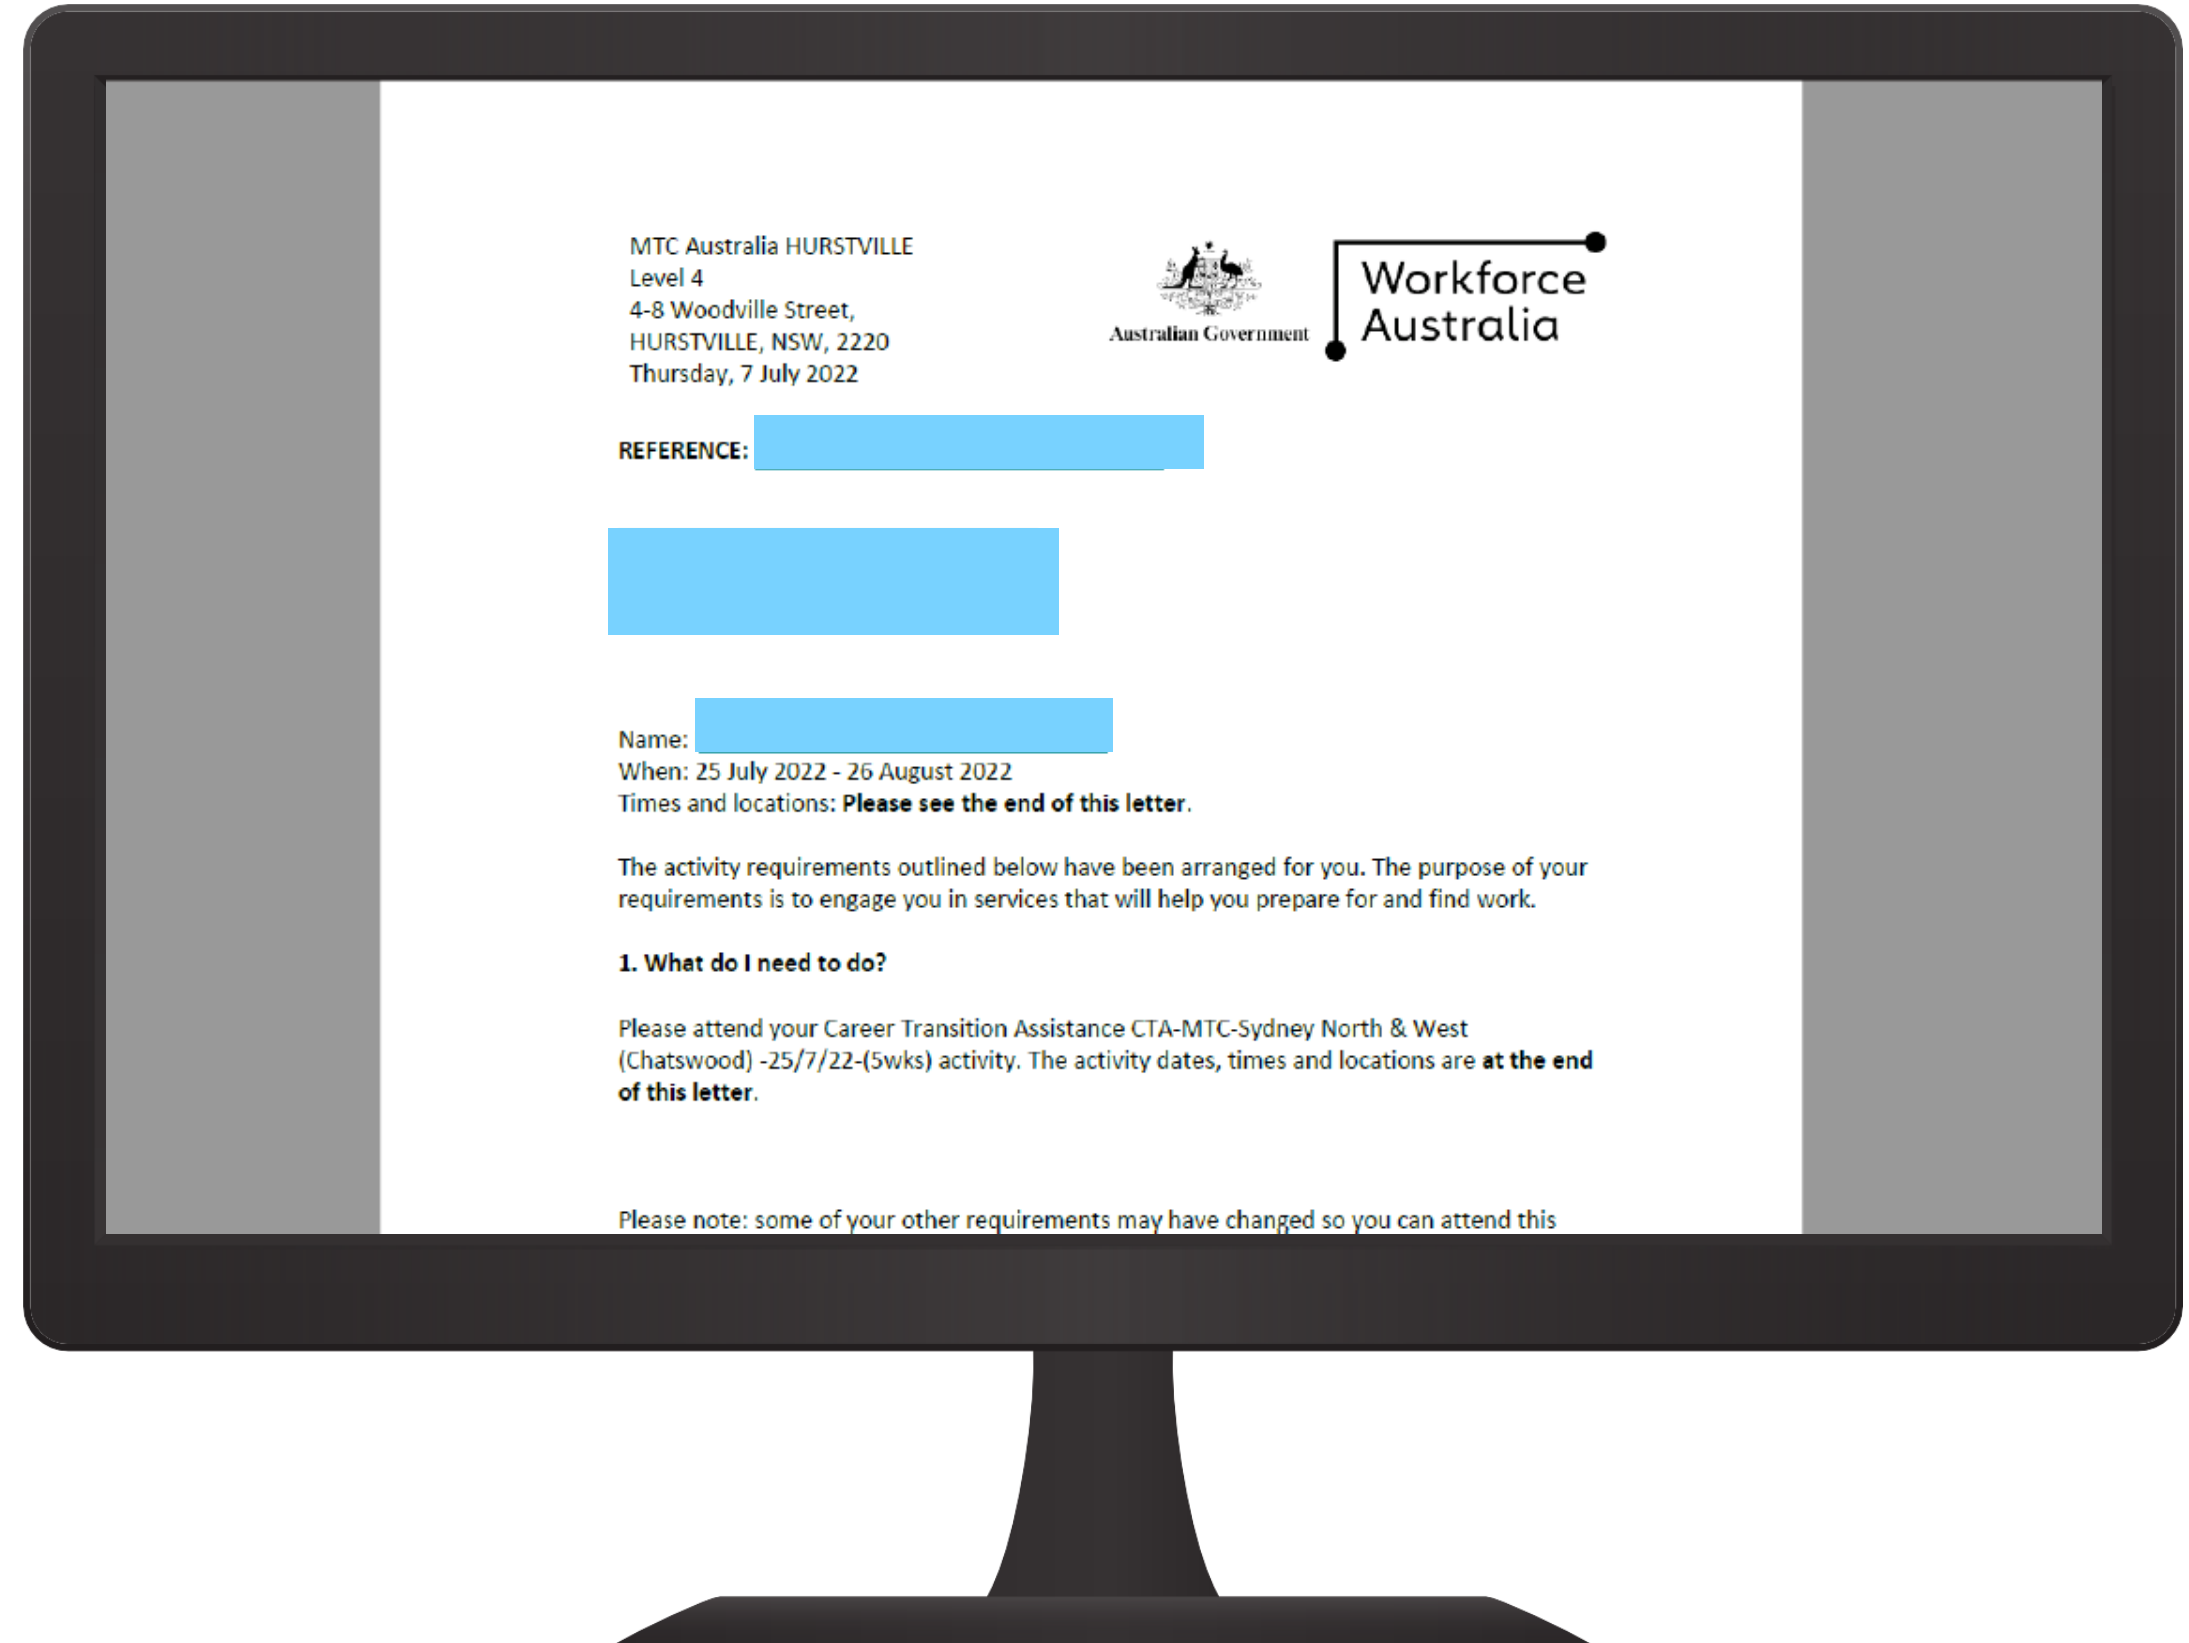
MTC Australia HURSTVILLE
Level 4
4-8 Woodville Street,
HURSTVILLE, NSW, 2220
Thursday, 7 July 2022

Australian Government

Workforce Australia

REFERENCE:

Name:
When: 25 July 2022 - 26 August 2022
Times and locations: **Please see the end of this letter**.

The activity requirements outlined below have been arranged for you. The purpose of your requirements is to engage you in services that will help you prepare for and find work.

**1. What do I need to do?**

Please attend your Career Transition Assistance CTA-MTC-Sydney North & West (Chatswood) -25/7/22-(5wks) activity. The activity dates, times and locations are **at the end of this letter**.

Please note: some of your other requirements may have changed so you can attend this